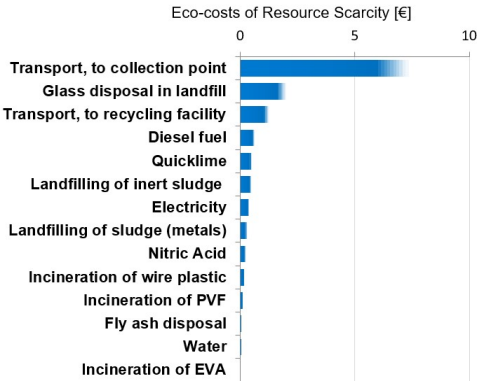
Eco-costs of Resource Scarcity [€]

0
5
10

Transport, to collection point
Glass disposal in landfill
Transport, to recycling facility
Diesel fuel
Quicklime
Landfilling of inert sludge
Electricity
Landfilling of sludge (metals)
Nitric Acid
Incineration of wire plastic
Incineration of PVF
Fly ash disposal
Water
Incineration of EVA